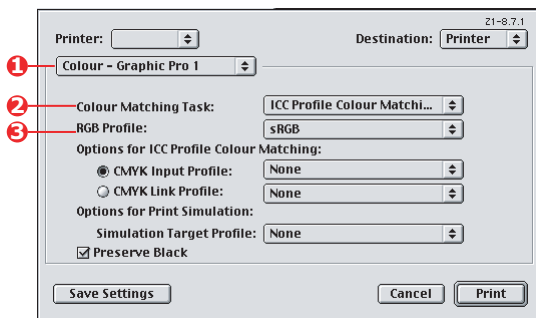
Z1-8.7.1

Printer:

Destination: Printer

1 Colour - Graphic Pro 1

2 Colour Matching Task: ICC Profile Colour Matchi...

3 RGB Profile: sRGB

Options for ICC Profile Colour Matching:

CMYK Input Profile: None

CMYK Link Profile: None

Options for Print Simulation:

Simulation Target Profile: None

Preserve Black

Save Settings

Cancel

Print